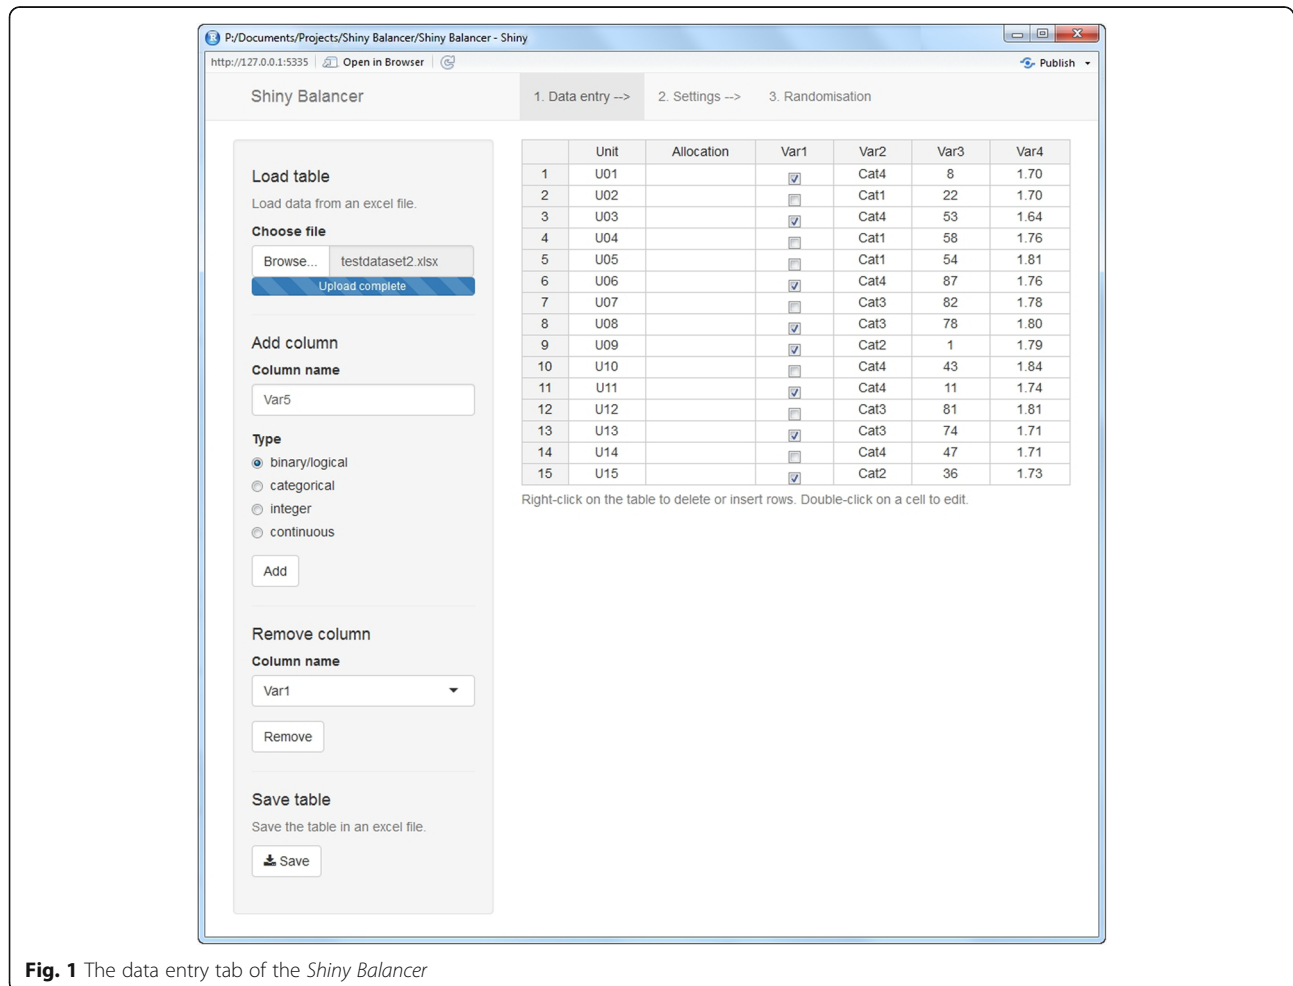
P:/Documents/Projects/Shiny Balancer/Shiny Balancer - Shiny

http://127.0.0.1:5335 Open in Browser

Publish

Shiny Balancer

1. Data entry --> 2. Settings --> 3. Randomisation

Load table

Load data from an excel file.

Choose file

Browse... testdataset2.xlsx

Upload complete

Add column

Column name

Var5

Type

binary/logical

categorical

integer

continuous

Add

Remove column

Column name

Var1

Remove

Save table

Save the table in an excel file.

Save

| | Unit | Allocation | Var1 | Var2 | Var3 | Var4 |
|---|---|---|---|---|---|---|
| 1 | U01 | | ☑ | Cat4 | 8 | 1.70 |
| 2 | U02 | | ☐ | Cat1 | 22 | 1.70 |
| 3 | U03 | | ☑ | Cat4 | 53 | 1.64 |
| 4 | U04 | | ☐ | Cat1 | 58 | 1.76 |
| 5 | U05 | | ☐ | Cat1 | 54 | 1.81 |
| 6 | U06 | | ☑ | Cat4 | 87 | 1.76 |
| 7 | U07 | | ☐ | Cat3 | 82 | 1.78 |
| 8 | U08 | | ☑ | Cat3 | 78 | 1.80 |
| 9 | U09 | | ☑ | Cat2 | 1 | 1.79 |
| 10 | U10 | | ☐ | Cat4 | 43 | 1.84 |
| 11 | U11 | | ☑ | Cat4 | 11 | 1.74 |
| 12 | U12 | | ☐ | Cat3 | 81 | 1.81 |
| 13 | U13 | | ☑ | Cat3 | 74 | 1.71 |
| 14 | U14 | | ☐ | Cat4 | 47 | 1.71 |
| 15 | U15 | | ☑ | Cat2 | 36 | 1.73 |

Right-click on the table to delete or insert rows. Double-click on a cell to edit.

Fig. 1 The data entry tab of the Shiny Balancer